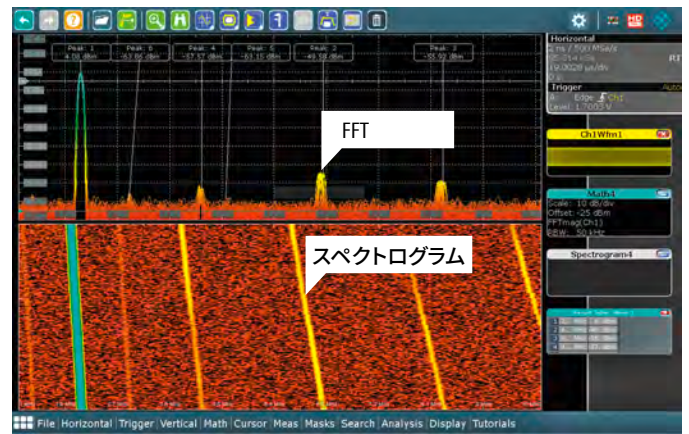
Peak: 1
4.08 dBm

Peak: 6
-53.86 dBm

Peak: 4
-57.52 dBm

Peak: 5
-63.10 dBm

Peak: 2
-49.58 dBm

Peak: 3
-55.92 dBm

FFT

スペクトログラム

Horizontal
2 ns / 500 MSa/s
RT
10.0028 µs/div

Trigger
Auto
A: Edge Ch1
Level: 1.7003 V

Ch1Wfm1

Math4
Scale: 10 dB/div
Offset: -25 dBm
FFTmag(Ch1)
RBW: 50 kHz

Spectrogram4

File | Horizontal | Trigger | Vertical | Math | Cursor | Meas | Masks | Search | Analysis | Display | Tutorials